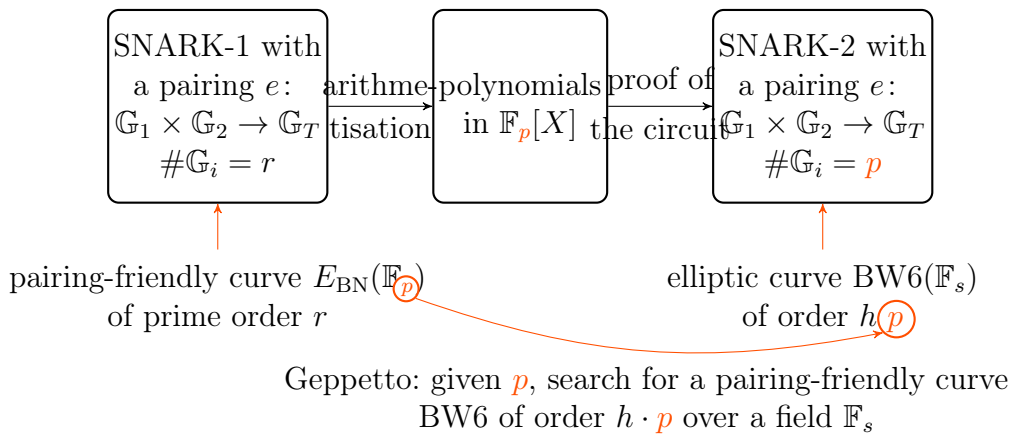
SNARK-1 with a pairing $e$: $\mathbb{G}_1 \times \mathbb{G}_2 \to \mathbb{G}_T$ $\#\mathbb{G}_i = r$

arithmetisation

polynomials in $\mathbb{F}_p[X]$

proof of the circuit

SNARK-2 with a pairing $e$: $\mathbb{G}_1 \times \mathbb{G}_2 \to \mathbb{G}_T$ $\#\mathbb{G}_i = p$

pairing-friendly curve $E_{\mathrm{BN}}(\mathbb{F}_p)$ of prime order $r$

elliptic curve $\mathrm{BW6}(\mathbb{F}_s)$ of order $h\,p$

Geppetto: given $p$, search for a pairing-friendly curve BW6 of order $h \cdot p$ over a field $\mathbb{F}_s$